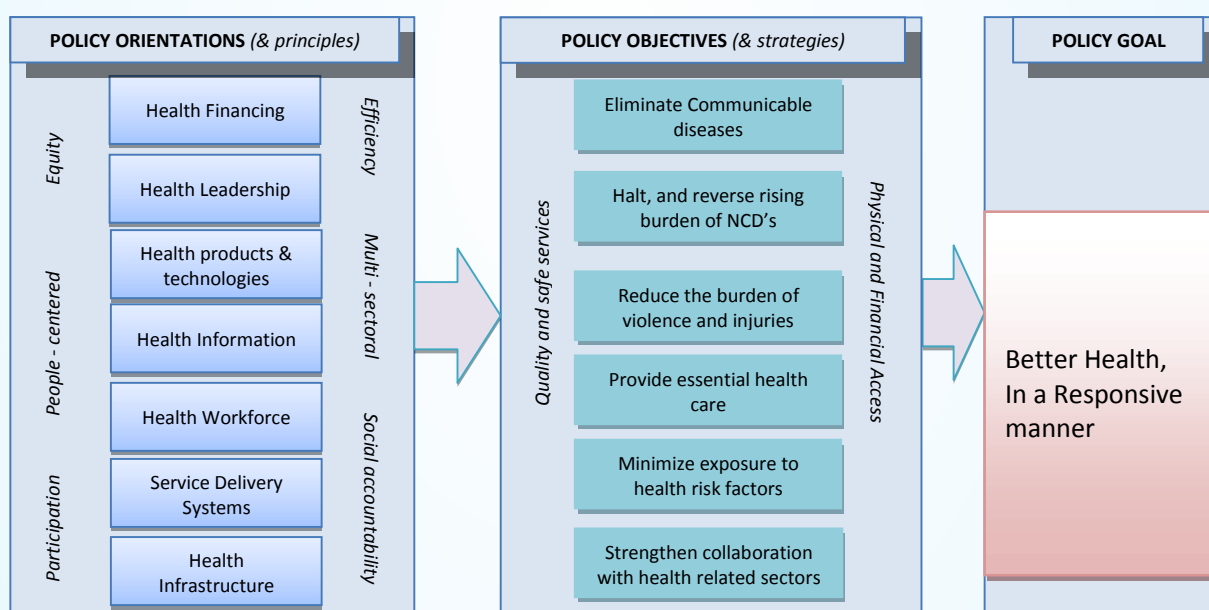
POLICY ORIENTATIONS *(& principles)*

Equity

People - centered

Participation

Health Financing

Health Leadership

Health products & technologies

Health Information

Health Workforce

Service Delivery Systems

Health Infrastructure

Efficiency

Multi - sectoral

Social accountability

POLICY OBJECTIVES *(& strategies)*

Quality and safe services

Eliminate Communicable diseases

Halt, and reverse rising burden of NCD's

Reduce the burden of violence and injuries

Provide essential health care

Minimize exposure to health risk factors

Strengthen collaboration with health related sectors

Physical and Financial Access

POLICY GOAL

Better Health, In a Responsive manner